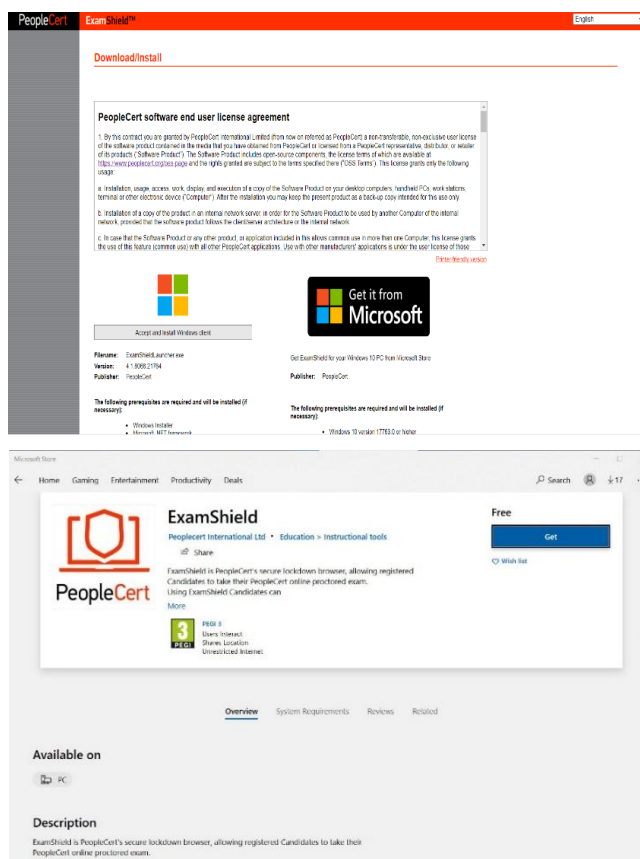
PeopleCert ExamShield™ English

Download/Install

PeopleCert software end user license agreement

1. By this contract you are granted by PeopleCert International Limited (from now on referred as PeopleCert) a non-transferable, non-exclusive user license of the software product contained in the media that you have obtained from PeopleCert or licensed from a PeopleCert representative, distributor, or retailer of its products ("Software Product"). The Software Product includes open-source components, the license terms of which are available at https://www.peoplecert.org/oss.page and the rights granted are subject to the terms specified there ("OSS Terms"). This license grants only the following usage:

a. Installation, usage, access, work, display, and execution of a copy of the Software Product on your desktop computers, handheld PCs, work stations, terminal or other electronic device ("Computer"). After the installation you may keep the present product as a back-up copy intended for this use only.

b. Installation of a copy of the product in an internal network server, in order for the Software Product to be used by another Computer of the internal network, provided that the software product follows the client/server architecture or the internal network.

c. In case that the Software Product or any other product, or application included in this allows common use in more than one Computer, this license grants the use of this feature (common use) with all other PeopleCert applications. Use with other manufacturers' applications is under the user license of those

Printer friendly version

Accept and Install Windows client

Filename: ExamShieldLauncher.exe
Version: 4.1.9068.21784
Publisher: PeopleCert

The following prerequisites are required and will be installed (if necessary):

• Windows Installer
• Microsoft .NET framework

Get it from Microsoft

Get ExamShield for your Windows 10 PC from Microsoft Store

Publisher: PeopleCert

The following prerequisites are required and will be installed (if necessary):

• Windows 10 version 17763.0 or higher

Microsoft Store

Home Gaming Entertainment Productivity Deals

Search 17

PeopleCert

ExamShield

Peoplecert International Ltd • Education > Instructional tools

Share

ExamShield is PeopleCert's secure lockdown browser, allowing registered Candidates to take their PeopleCert online proctored exam.
Using ExamShield Candidates can

More

3 PEGI
PEGI 3
Users Interact
Shares Location
Unrestricted Internet

Free

Get

Wish list

Overview System Requirements Reviews Related

Available on

PC

Description

ExamShield is PeopleCert's secure lockdown browser, allowing registered Candidates to take their PeopleCert online proctored exam.